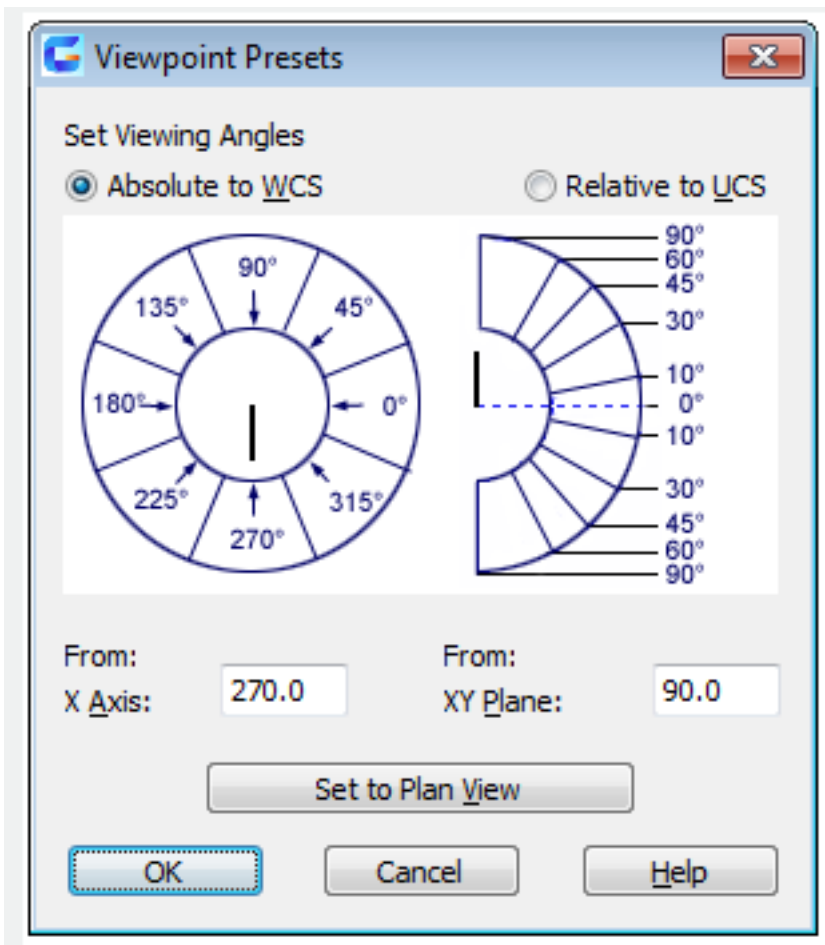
Viewpoint Presets

Set Viewing Angles

Absolute to WCS

Relative to UCS

90°
135°
45°
180°
0°
225°
315°
270°

90°
60°
45°
30°
10°
0°
10°
30°
45°
60°
90°

From:
X Axis: 270.0

From:
XY Plane: 90.0

Set to Plan View

OK

Cancel

Help